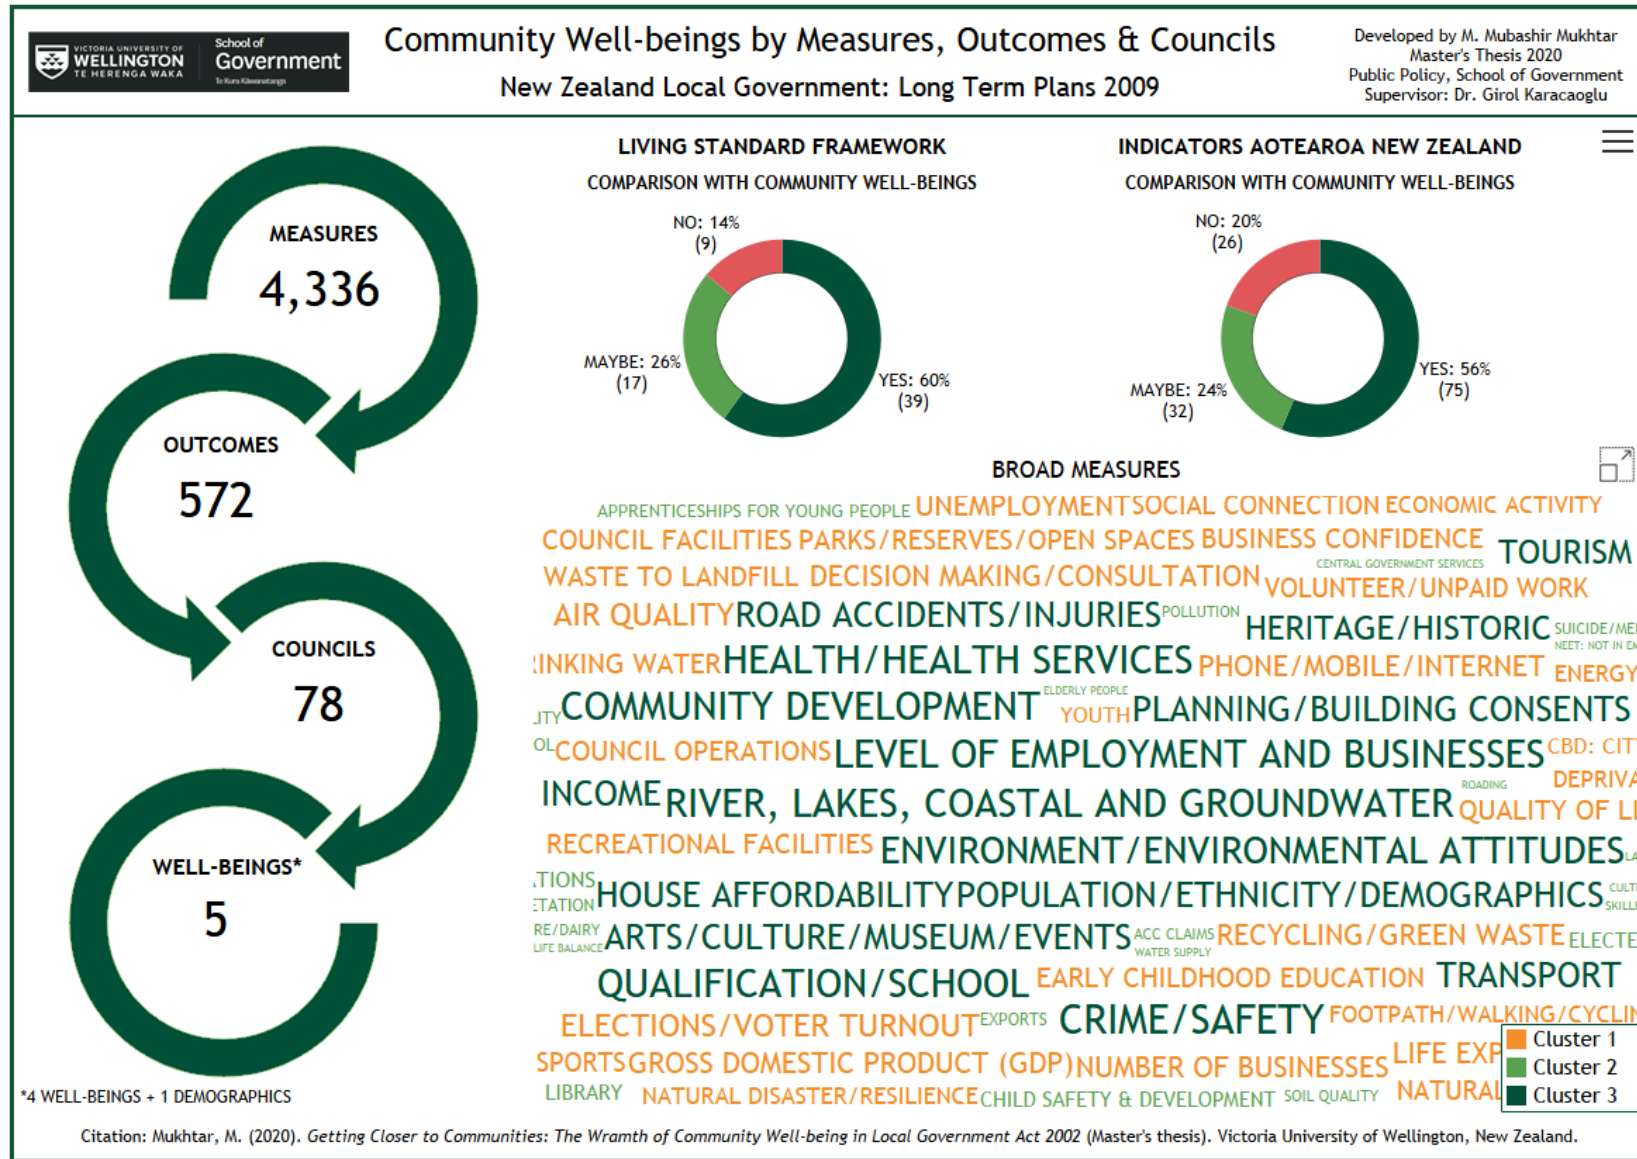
VICTORIA UNIVERSITY OF WELLINGTON TE HERENGA WAKA School of Government Te Kura Kāwanatanga

Community Well-beings by Measures, Outcomes & Councils

New Zealand Local Government: Long Term Plans 2009

Developed by M. Mubashir Mukhtar
Master's Thesis 2020
Public Policy, School of Government
Supervisor: Dr. Girol Karacaoglu

MEASURES
4,336

OUTCOMES
572

COUNCILS
78

WELL-BEINGS*
5

*4 WELL-BEINGS + 1 DEMOGRAPHICS

LIVING STANDARD FRAMEWORK
COMPARISON WITH COMMUNITY WELL-BEINGS

NO: 14% (9)
MAYBE: 26% (17)
YES: 60% (39)

INDICATORS AOTEAROA NEW ZEALAND
COMPARISON WITH COMMUNITY WELL-BEINGS

NO: 20% (26)
MAYBE: 24% (32)
YES: 56% (75)

BROAD MEASURES

APPRENTICESHIPS FOR YOUNG PEOPLE UNEMPLOYMENT SOCIAL CONNECTION ECONOMIC ACTIVITY
COUNCIL FACILITIES PARKS/RESERVES/OPEN SPACES BUSINESS CONFIDENCE TOURISM
CENTRAL GOVERNMENT SERVICES
WASTE TO LANDFILL DECISION MAKING/CONSULTATION VOLUNTEER/UNPAID WORK
AIR QUALITY ROAD ACCIDENTS/INJURIES POLLUTION HERITAGE/HISTORIC SUICIDE/ME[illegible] NEET: NOT IN E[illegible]
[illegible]INKING WATER HEALTH/HEALTH SERVICES PHONE/MOBILE/INTERNET ENERGY
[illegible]ITY COMMUNITY DEVELOPMENT ELDERLY PEOPLE YOUTH PLANNING/BUILDING CONSENTS
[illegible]OL COUNCIL OPERATIONS LEVEL OF EMPLOYMENT AND BUSINESSES CBD: CIT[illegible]
INCOME RIVER, LAKES, COASTAL AND GROUNDWATER ROADING DEPRIVA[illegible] QUALITY OF LI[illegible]
RECREATIONAL FACILITIES ENVIRONMENT/ENVIRONMENTAL ATTITUDES
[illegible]TIONS HOUSE AFFORDABILITY POPULATION/ETHNICITY/DEMOGRAPHICS CULT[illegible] SKILL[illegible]
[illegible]TATION
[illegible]RE/DAIRY LIFE BALANCE ARTS/CULTURE/MUSEUM/EVENTS ACC CLAIMS WATER SUPPLY RECYCLING/GREEN WASTE ELECTE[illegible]
QUALIFICATION/SCHOOL EARLY CHILDHOOD EDUCATION TRANSPORT
ELECTIONS/VOTER TURNOUT EXPORTS CRIME/SAFETY FOOTPATH/WALKING/CYCLI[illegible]
SPORTS GROSS DOMESTIC PRODUCT (GDP) NUMBER OF BUSINESSES LIFE EXP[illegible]
LIBRARY NATURAL DISASTER/RESILIENCE CHILD SAFETY & DEVELOPMENT SOIL QUALITY NATURAL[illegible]

Cluster 1
Cluster 2
Cluster 3

Citation: Mukhtar, M. (2020). Getting Closer to Communities: The Wramth of Community Well-being in Local Government Act 2002 (Master's thesis). Victoria University of Wellington, New Zealand.